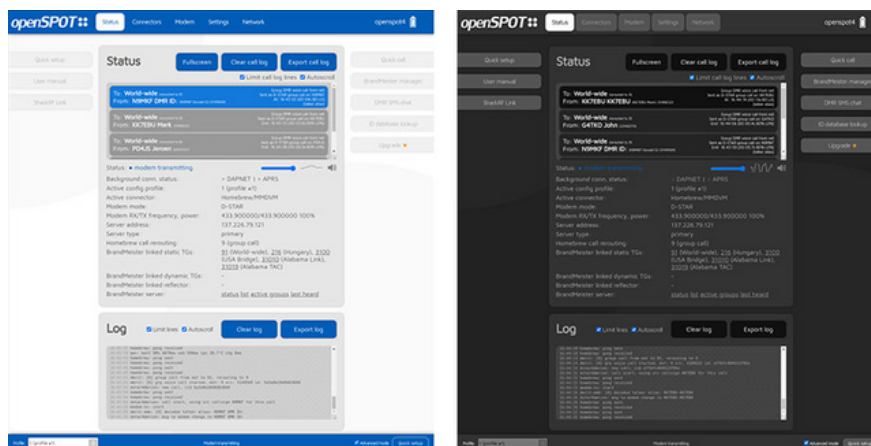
openSPOT Status Connectors Modem Settings Network openspot4

Quick setup
User manual
SharkRF Link

Status
Fullscreen Clear call log Export call log
Limit call lines Autoscroll

To: World-wide
From: M0MKF DMR ID:

To: World-wide
From: KK7EBU Mark

To: World-wide
From: PD4JS Jeroen

Status: modem transmitting

Background conn. status: DAPNET APRS
Active config profile: 1 (profile a1)
Active connector: Homebrew/MMDVM
Modem mode: D-STAR
Modem RX/TX frequency, power: 433.900000/433.900000 100%
Server address: 137.226.79.121
Server type: primary
Homebrew call rerouting: 9 (group call)
BrandMeister linked static TGs: 91 (World-wide), 216 (Hungary), 3100 (USA Bridge), 31010 (Alabama Link), 31019 (Alabama TAC)
BrandMeister linked dynamic TGs: -
BrandMeister linked reflector: -
BrandMeister server: status list active groups last heard

Log
Limit lines Autoscroll
Clear log Export log

Quick call
BrandMeister manager
DMR SMS chat
ID database lookup
Upgrade

Profile: 1 (profile a1) Modem transmitting Advanced mode Quick setup

openSPOT Status Connectors Modem Settings Network openspot4

Quick setup
User manual
SharkRF Link

Status
Fullscreen Clear call log Export call log
Limit call lines Autoscroll

To: World-wide
From: KK7EBU KK7EBU

To: World-wide
From: G4TKD John

To: World-wide
From: M0MKF DMR ID:

Status: modem transmitting

Background conn. status: DAPNET APRS
Active config profile: 1 (profile a1)
Active connector: Homebrew/MMDVM
Modem mode: D-STAR
Modem RX/TX frequency, power: 433.900000/433.900000 100%
Server address: 137.226.79.121
Server type: primary
Homebrew call rerouting: 9 (group call)
BrandMeister linked static TGs: 91 (World-wide), 216 (Hungary), 3100 (USA Bridge), 31010 (Alabama Link), 31019 (Alabama TAC)
BrandMeister linked dynamic TGs: -
BrandMeister linked reflector: -
BrandMeister server: status list active groups last heard

Log
Limit lines Autoscroll
Clear log Export log

Quick call
BrandMeister manager
DMR SMS chat
ID database lookup
Upgrade

Profile: 1 (profile a1) Modem transmitting Advanced mode Quick setup